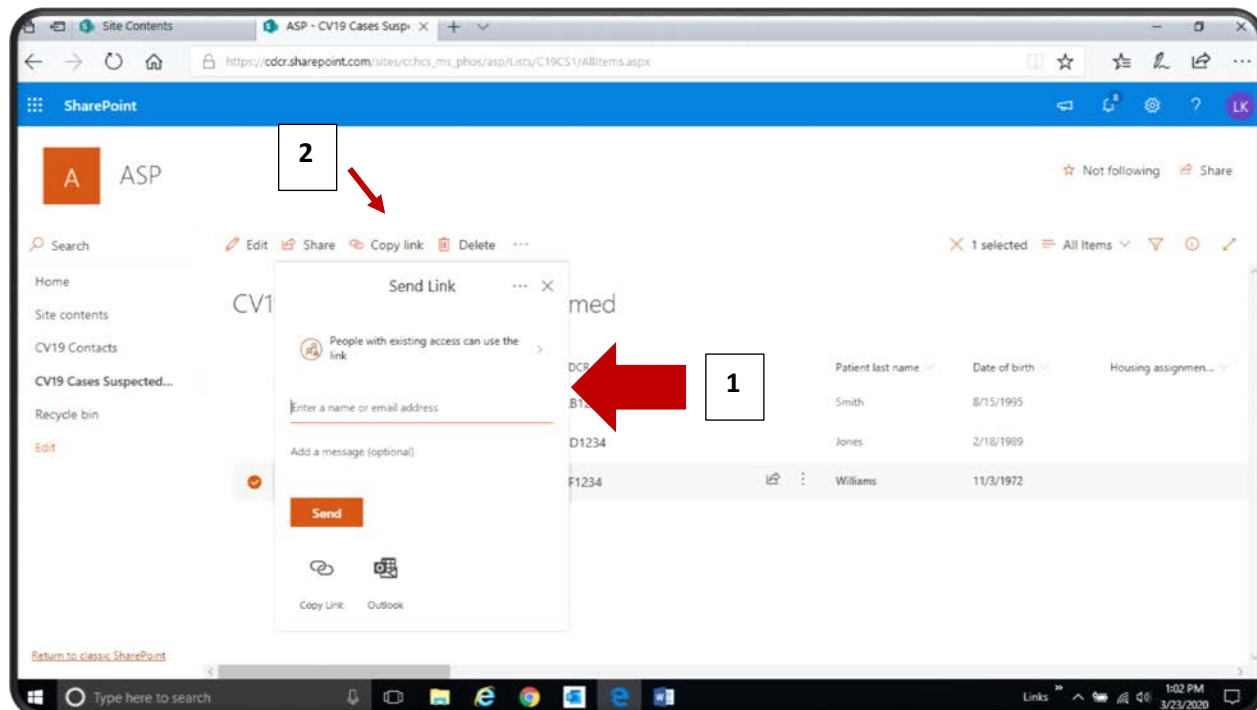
Site Contents
ASP - CV19 Cases Susp
https://cdcr.sharepoint.com/sites/cchcs_ms_phos/asp/Lists/C19CS1/AllItems.aspx
SharePoint
LK
A ASP
2
Not following Share
Search
Edit Share Copy link Delete ···
1 selected All Items
Home
Site contents
CV19 Contacts
CV19 Cases Suspected...
Recycle bin
Edit
CV1 med
Send Link ··· ×
People with existing access can use the link
Enter a name or email address
Add a message (optional)
Send
Copy Link Outlook
1
DCR
B12
D1234
F1234
Patient last name
Smith
Jones
Williams
Date of birth
8/15/1995
2/18/1989
11/3/1972
Housing assignmen...
Return to classic SharePoint
Type here to search
Links
1:02 PM 3/23/2020